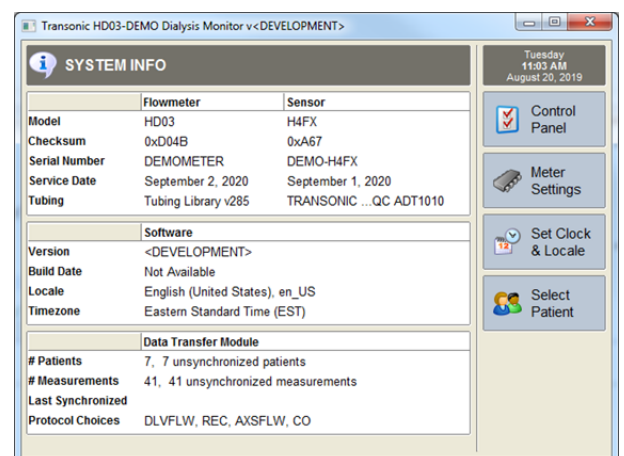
Transonic HD03-DEMO Dialysis Monitor v<DEVELOPMENT>

SYSTEM INFO

Tuesday
11:03 AM
August 20, 2019

| | Flowmeter | Sensor |
|---|---|---|
| Model | HD03 | H4FX |
| Checksum | 0xD04B | 0xA67 |
| Serial Number | DEMOMETER | DEMO-H4FX |
| Service Date | September 2, 2020 | September 1, 2020 |
| Tubing | Tubing Library v285 | TRANSONIC ...QC ADT1010 |

| | Software |
|---|---|
| Version | <DEVELOPMENT> |
| Build Date | Not Available |
| Locale | English (United States), en_US |
| Timezone | Eastern Standard Time (EST) |

| | Data Transfer Module |
|---|---|
| # Patients | 7, 7 unsynchronized patients |
| # Measurements | 41, 41 unsynchronized measurements |
| Last Synchronized | |
| Protocol Choices | DLVFLW, REC, AXSFLW, CO |

Control Panel

Meter Settings

Set Clock & Locale

Select Patient